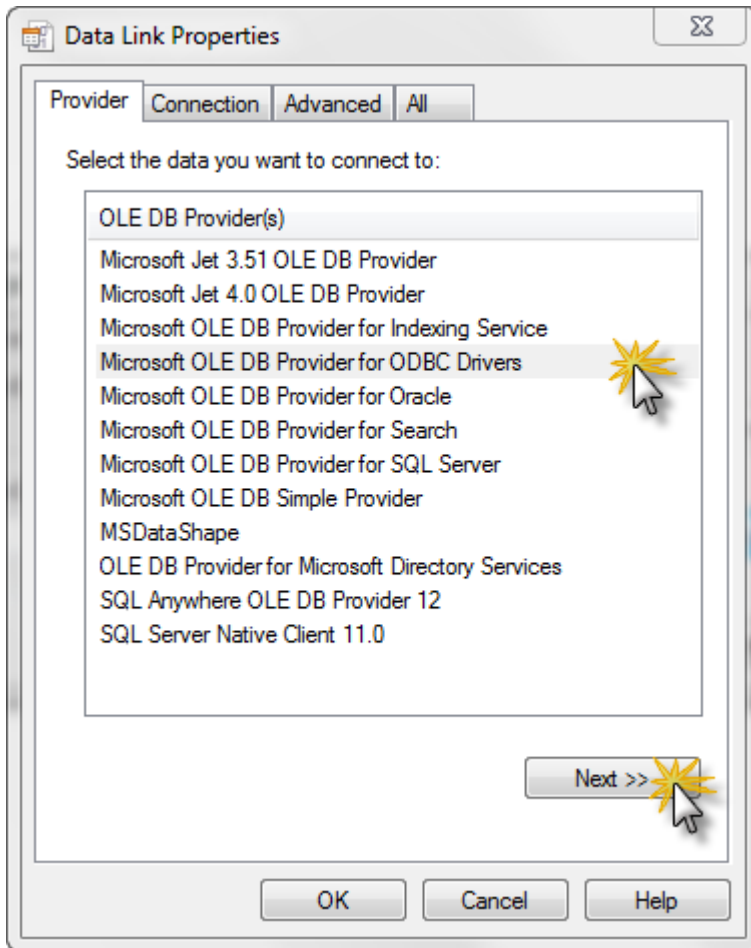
Data Link Properties

Provider | Connection | Advanced | All

Select the data you want to connect to:

OLE DB Provider(s)

Microsoft Jet 3.51 OLE DB Provider
Microsoft Jet 4.0 OLE DB Provider
Microsoft OLE DB Provider for Indexing Service
Microsoft OLE DB Provider for ODBC Drivers
Microsoft OLE DB Provider for Oracle
Microsoft OLE DB Provider for Search
Microsoft OLE DB Provider for SQL Server
Microsoft OLE DB Simple Provider
MSDataShape
OLE DB Provider for Microsoft Directory Services
SQL Anywhere OLE DB Provider 12
SQL Server Native Client 11.0

Next >>

OK | Cancel | Help